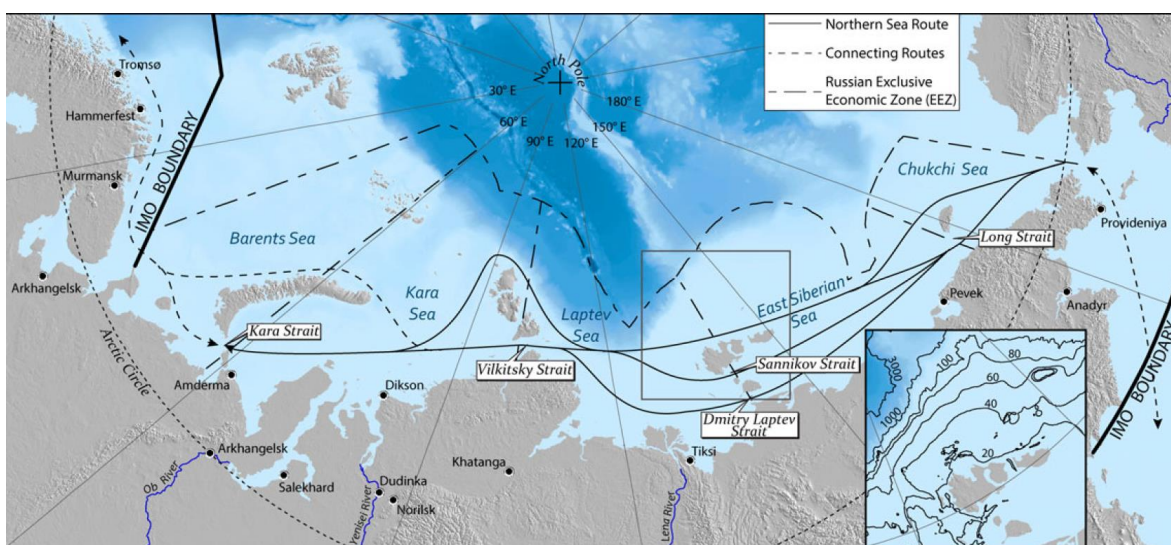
Northern Sea Route
Connecting Routes
Russian Exclusive Economic Zone (EEZ)

North Pole
30° E
60° E
90° E
120° E
150° E
180° E

Tromsø
Hammerfest
Murmansk
IMO BOUNDARY
Barents Sea
Arkhangelsk
Kara Sea
Kara Strait
Arctic Circle
Amderma
Arkhangelsk
Ob River
Salekhard
Dikson
Vilkitsky Strait
Yenisei River
Dudinka
Norilsk
Khatanga
Laptev Sea
Lena River
Tiksi
Dmitry Laptev Strait
Sannikov Strait
East Siberian Sea
Chukchi Sea
Long Strait
Providenіya
Pevek
Anadyr
IMO BOUNDARY

1000
1000
100
80
60
40
20